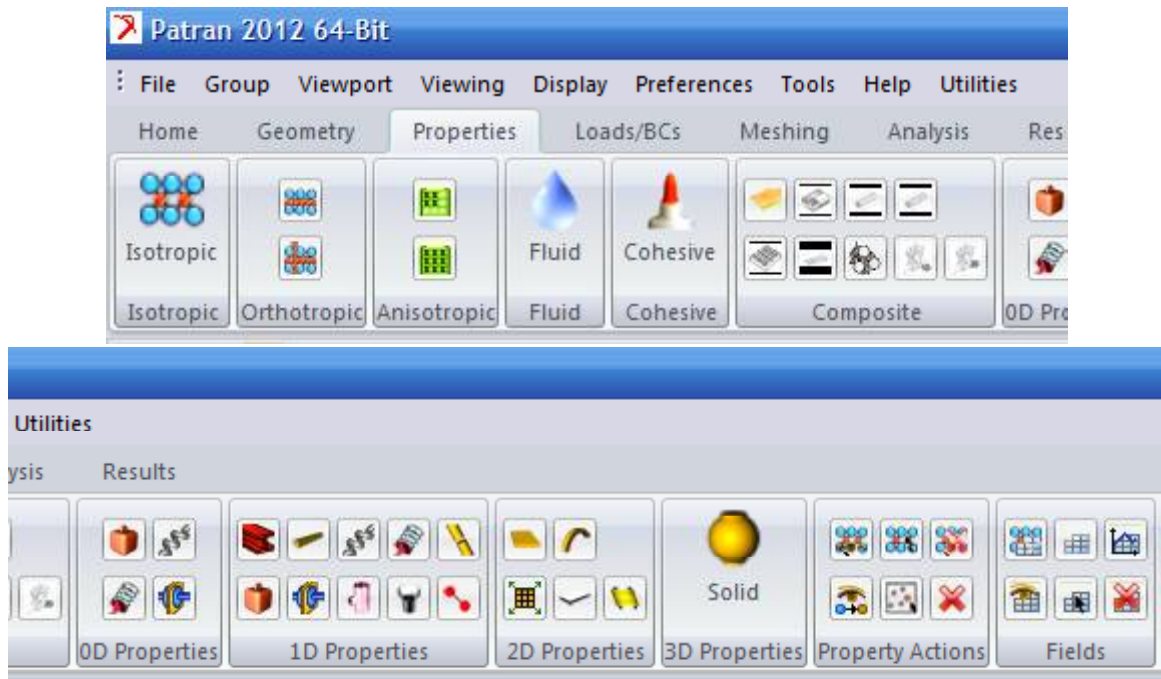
Patran 2012 64-Bit

File Group Viewport Viewing Display Preferences Tools Help Utilities

Home Geometry Properties Loads/BCs Meshing Analysis Res

Isotropic Fluid Cohesive

Isotropic Orthotropic Anisotropic Fluid Cohesive Composite 0D Pro

Utilities

ysis Results

Solid

0D Properties 1D Properties 2D Properties 3D Properties Property Actions Fields